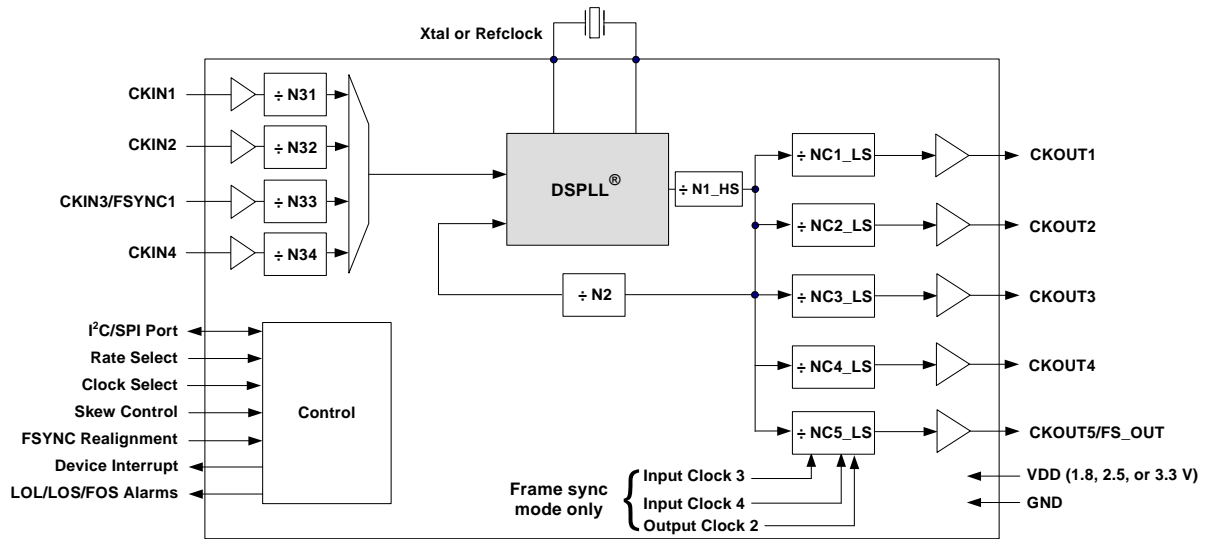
Xtal or Refclock

CKIN1
÷ N31
CKIN2
÷ N32
CKIN3/FSYNC1
÷ N33
CKIN4
÷ N34

DSPLL®
÷ N1_HS
÷ N2

÷ NC1_LS
CKOUT1
÷ NC2_LS
CKOUT2
÷ NC3_LS
CKOUT3
÷ NC4_LS
CKOUT4
÷ NC5_LS
CKOUT5/FS_OUT

$I^2C$/SPI Port
Rate Select
Clock Select
Skew Control
FSYNC Realignment
Device Interrupt
LOL/LOS/FOS Alarms

Control

Frame sync mode only
Input Clock 3
Input Clock 4
Output Clock 2

VDD (1.8, 2.5, or 3.3 V)
GND